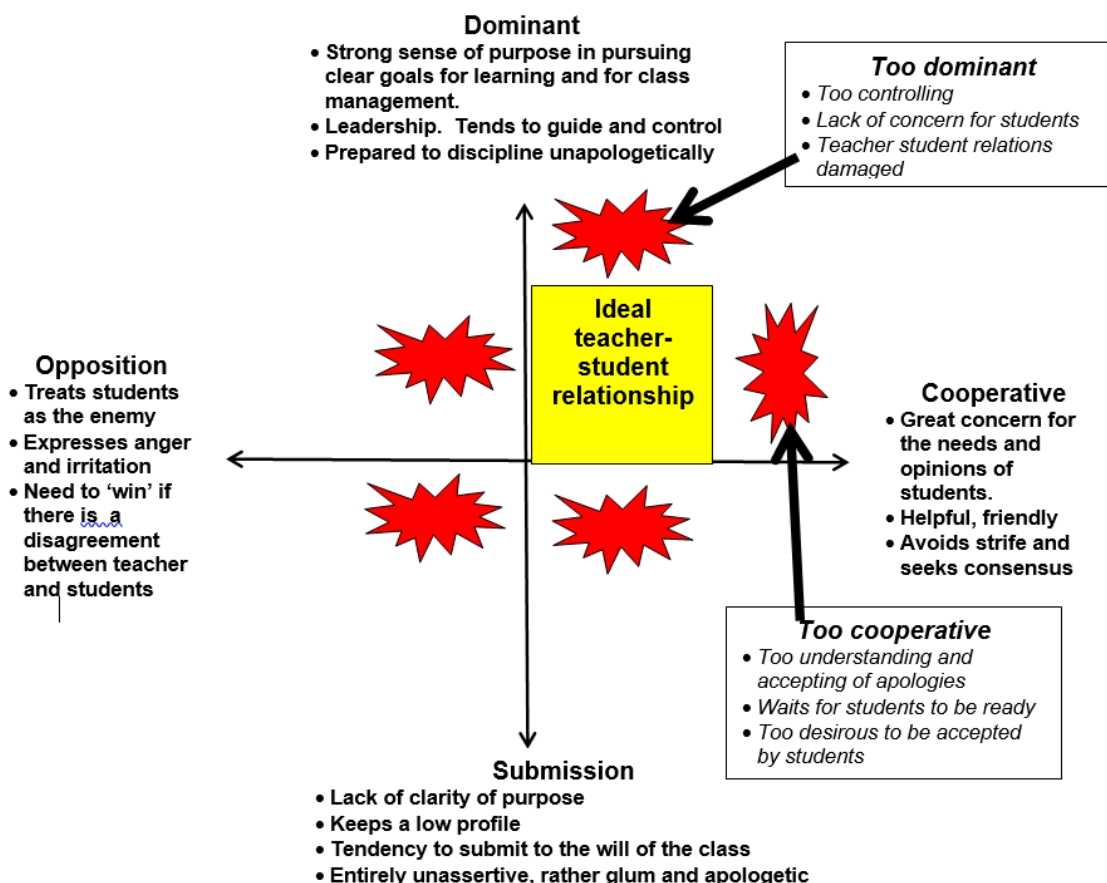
Dominant
• Strong sense of purpose in pursuing clear goals for learning and for class management.
• Leadership. Tends to guide and control
• Prepared to discipline unapologetically

Too dominant
• Too controlling
• Lack of concern for students
• Teacher student relations damaged

Ideal teacher-student relationship

Opposition
• Treats students as the enemy
• Expresses anger and irritation
• Need to 'win' if there is a disagreement between teacher and students

Cooperative
• Great concern for the needs and opinions of students.
• Helpful, friendly
• Avoids strife and seeks consensus

Too cooperative
• Too understanding and accepting of apologies
• Waits for students to be ready
• Too desirous to be accepted by students

Submission
• Lack of clarity of purpose
• Keeps a low profile
• Tendency to submit to the will of the class
• Entirely unassertive, rather glum and apologetic